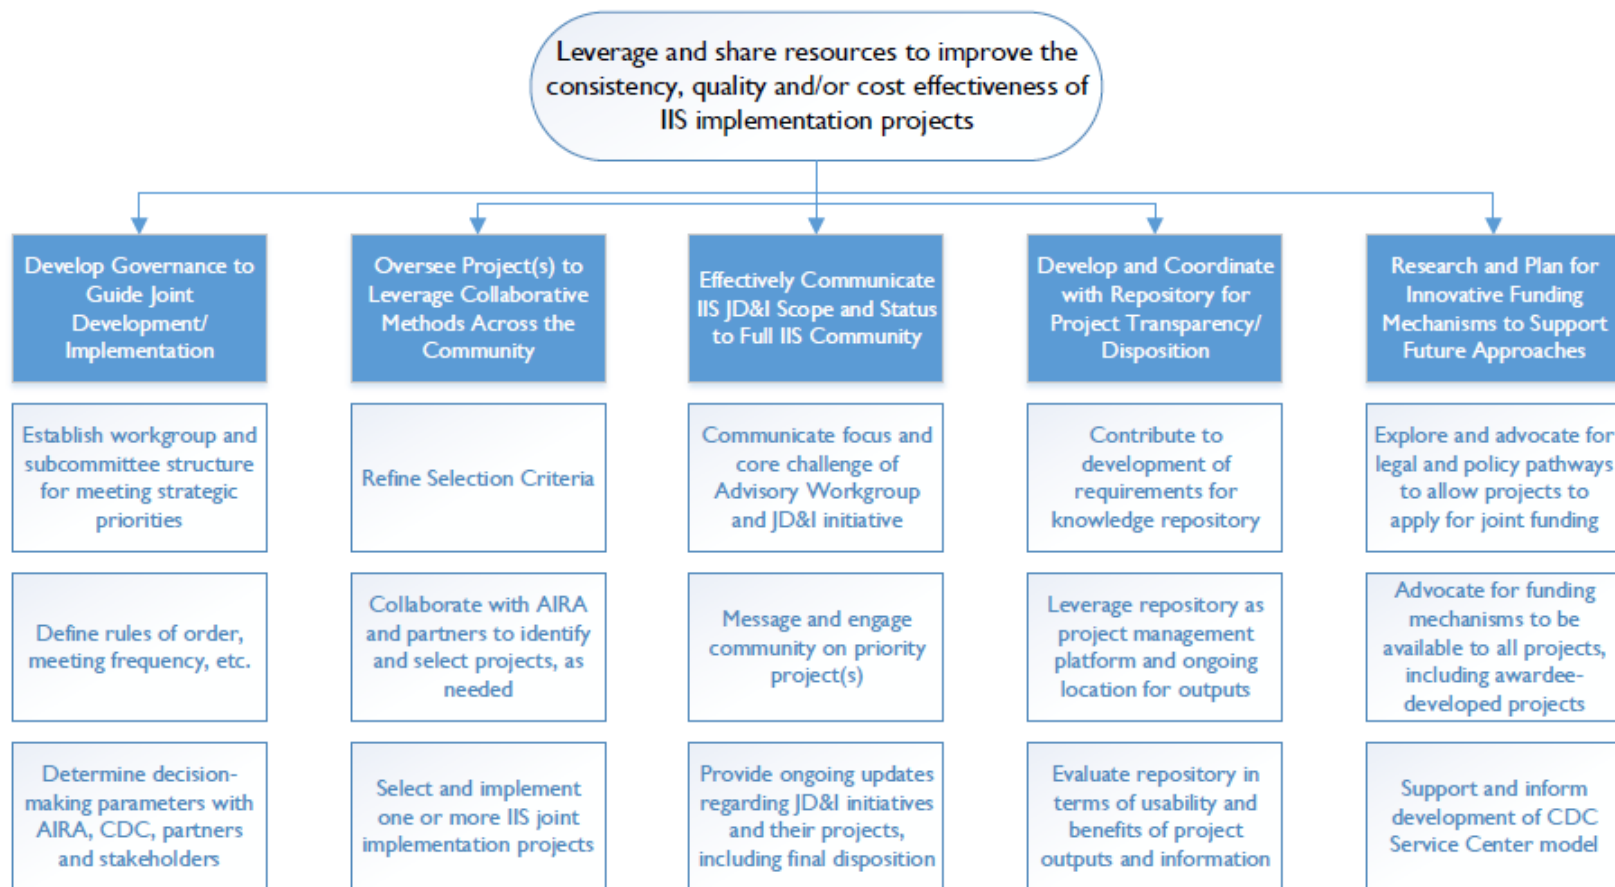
Leverage and share resources to improve the consistency, quality and/or cost effectiveness of IIS implementation projects

Develop Governance to Guide Joint Development/ Implementation

Establish workgroup and subcommittee structure for meeting strategic priorities

Define rules of order, meeting frequency, etc.

Determine decision-making parameters with AIRA, CDC, partners and stakeholders

Oversee Project(s) to Leverage Collaborative Methods Across the Community

Refine Selection Criteria

Collaborate with AIRA and partners to identify and select projects, as needed

Select and implement one or more IIS joint implementation projects

Effectively Communicate IIS JD&I Scope and Status to Full IIS Community

Communicate focus and core challenge of Advisory Workgroup and JD&I initiative

Message and engage community on priority project(s)

Provide ongoing updates regarding JD&I initiatives and their projects, including final disposition

Develop and Coordinate with Repository for Project Transparency/ Disposition

Contribute to development of requirements for knowledge repository

Leverage repository as project management platform and ongoing location for outputs

Evaluate repository in terms of usability and benefits of project outputs and information

Research and Plan for Innovative Funding Mechanisms to Support Future Approaches

Explore and advocate for legal and policy pathways to allow projects to apply for joint funding

Advocate for funding mechanisms to be available to all projects, including awardee-developed projects

Support and inform development of CDC Service Center model